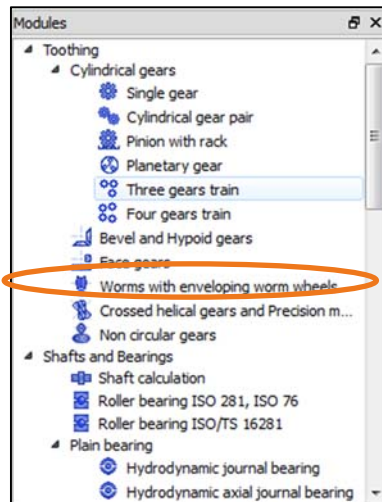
Modules
Toothing
Cylindrical gears
Single gear
Cylindrical gear pair
Pinion with rack
Planetary gear
Three gears train
Four gears train
Bevel and Hypoid gears
Face gears
Worms with enveloping worm wheels
Crossed helical gears and Precision m...
Non circular gears
Shafts and Bearings
Shaft calculation
Roller bearing ISO 281, ISO 76
Roller bearing ISO/TS 16281
Plain bearing
Hydrodynamic journal bearing
Hydrodynamic axial journal bearing